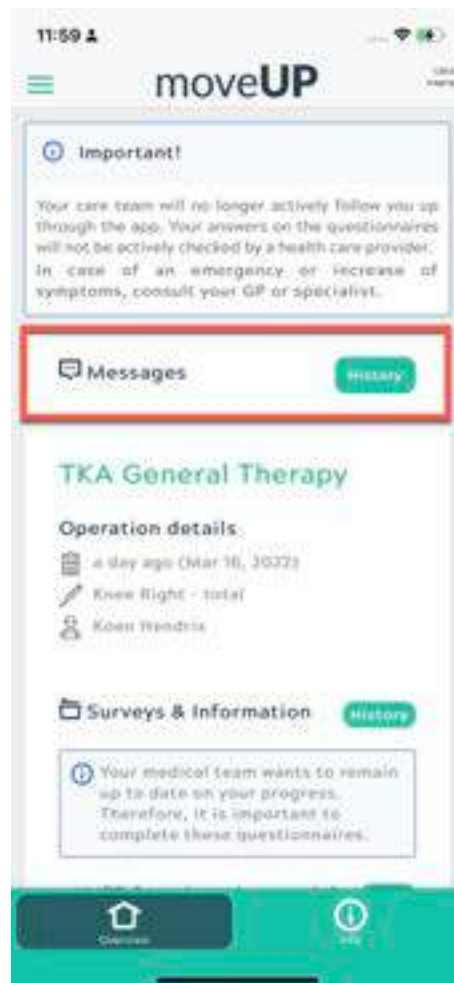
11:59

moveUP

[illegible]

Important!

Your care team will no longer actively follow you up through the app. Your answers on the questionnaires will not be actively checked by a health care provider. In case of an emergency or increase of symptoms, consult your GP or specialist.

Messages

History

TKA General Therapy

Operation details

a day ago (Mar 16, 2022)

Knee Right - total

Koen Hendrix

Surveys & Information

History

Your medical team wants to remain up to date on your progress. Therefore, it is important to complete these questionnaires.

Overview

Info